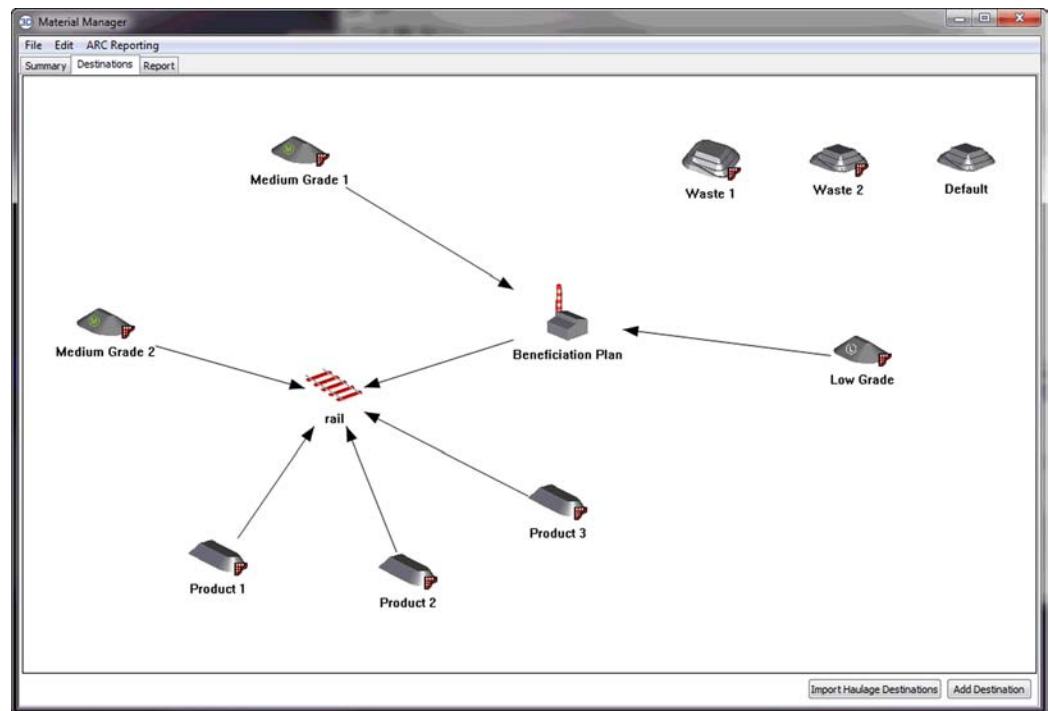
Material Manager
File Edit ARC Reporting
Summary Destinations Report

Medium Grade 1
Waste 1
Waste 2
Default
Beneficiation Plan
Medium Grade 2
Low Grade
rail
Product 3
Product 1
Product 2

Import Haulage Destinations
Add Destination